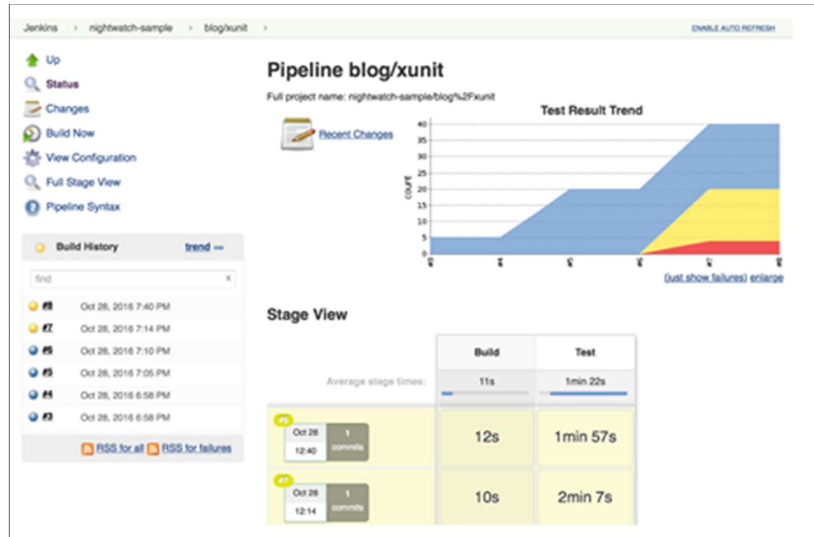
Jenkins › nightwatch-sample › blog/xunit ›

ENABLE AUTO REFRESH

Up
Status
Changes
Build Now
View Configuration
Full Stage View
Pipeline Syntax

Build History trend —

find

#8 Oct 28, 2016 7:40 PM
#7 Oct 28, 2016 7:14 PM
#6 Oct 28, 2016 7:10 PM
#5 Oct 28, 2016 7:05 PM
#4 Oct 28, 2016 6:58 PM
#3 Oct 28, 2016 6:58 PM

RSS for all RSS for failures

Pipeline blog/xunit

Full project name: nightwatch-sample/blog%2Fxunit

Recent Changes

Test Result Trend

count

40
35
30
25
20
15
10
5
0

#3 #4 #5 #6 #7 #8

(just show failures) enlarge

Stage View

| | Build | Test |
|---|---|---|
| Average stage times: | 11s | 1min 22s |
| #8 Oct 28 12:40 1 commits | 12s | 1min 57s |
| #7 Oct 28 12:14 1 commits | 10s | 2min 7s |